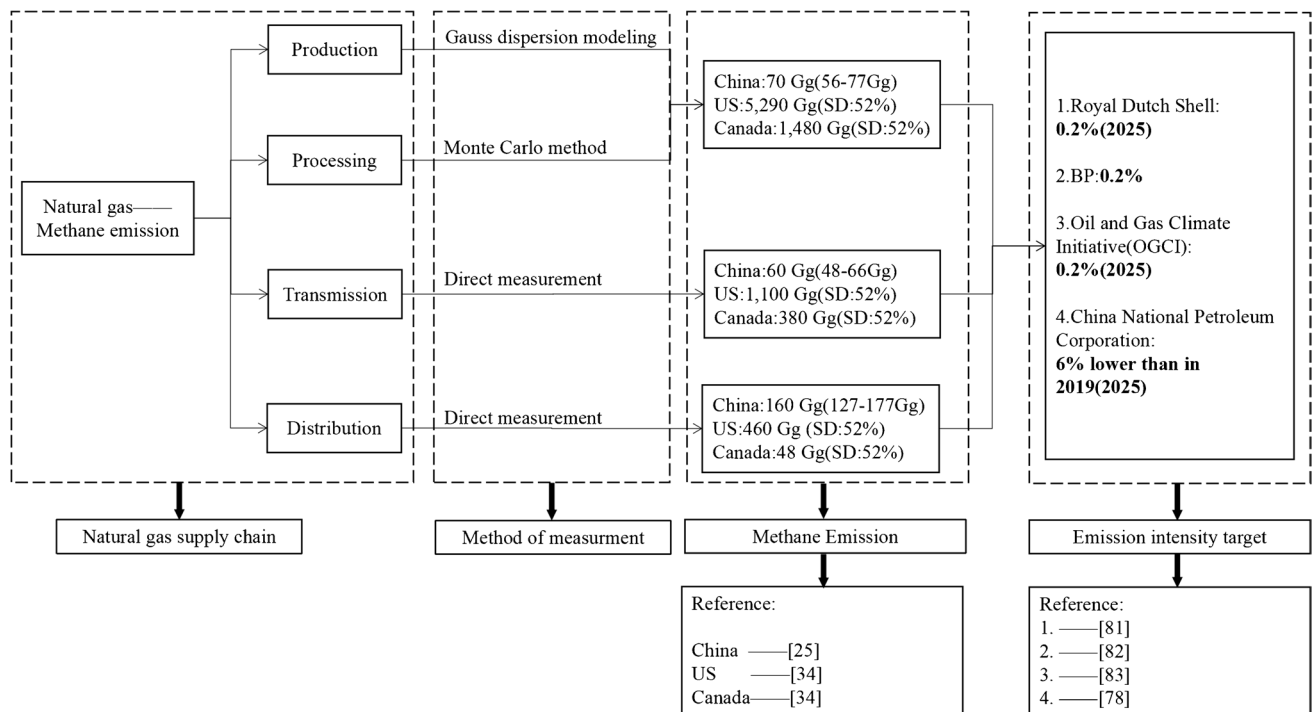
Natural gas——
Methane emission

Production

Processing

Transmission

Distribution

Gauss dispersion modeling

Monte Carlo method

Direct measurement

Direct measurement

China:70 Gg(56-77Gg)
US:5,290 Gg(SD:52%)
Canada:1,480 Gg(SD:52%)

China:60 Gg(48-66Gg)
US:1,100 Gg(SD:52%)
Canada:380 Gg(SD:52%)

China:160 Gg(127-177Gg)
US:460 Gg (SD:52%)
Canada:48 Gg(SD:52%)

1.Royal Dutch Shell:
**0.2%(2025)**

2.BP:**0.2%**

3.Oil and Gas Climate Initiative(OGCI):
**0.2%(2025)**

4.China National Petroleum Corporation:
**6% lower than in 2019(2025)**

Natural gas supply chain

Method of measurment

Methane Emission

Emission intensity target

Reference:

China ——[25]
US ——[34]
Canada——[34]

Reference:
1. ——[81]
2. ——[82]
3. ——[83]
4. ——[78]